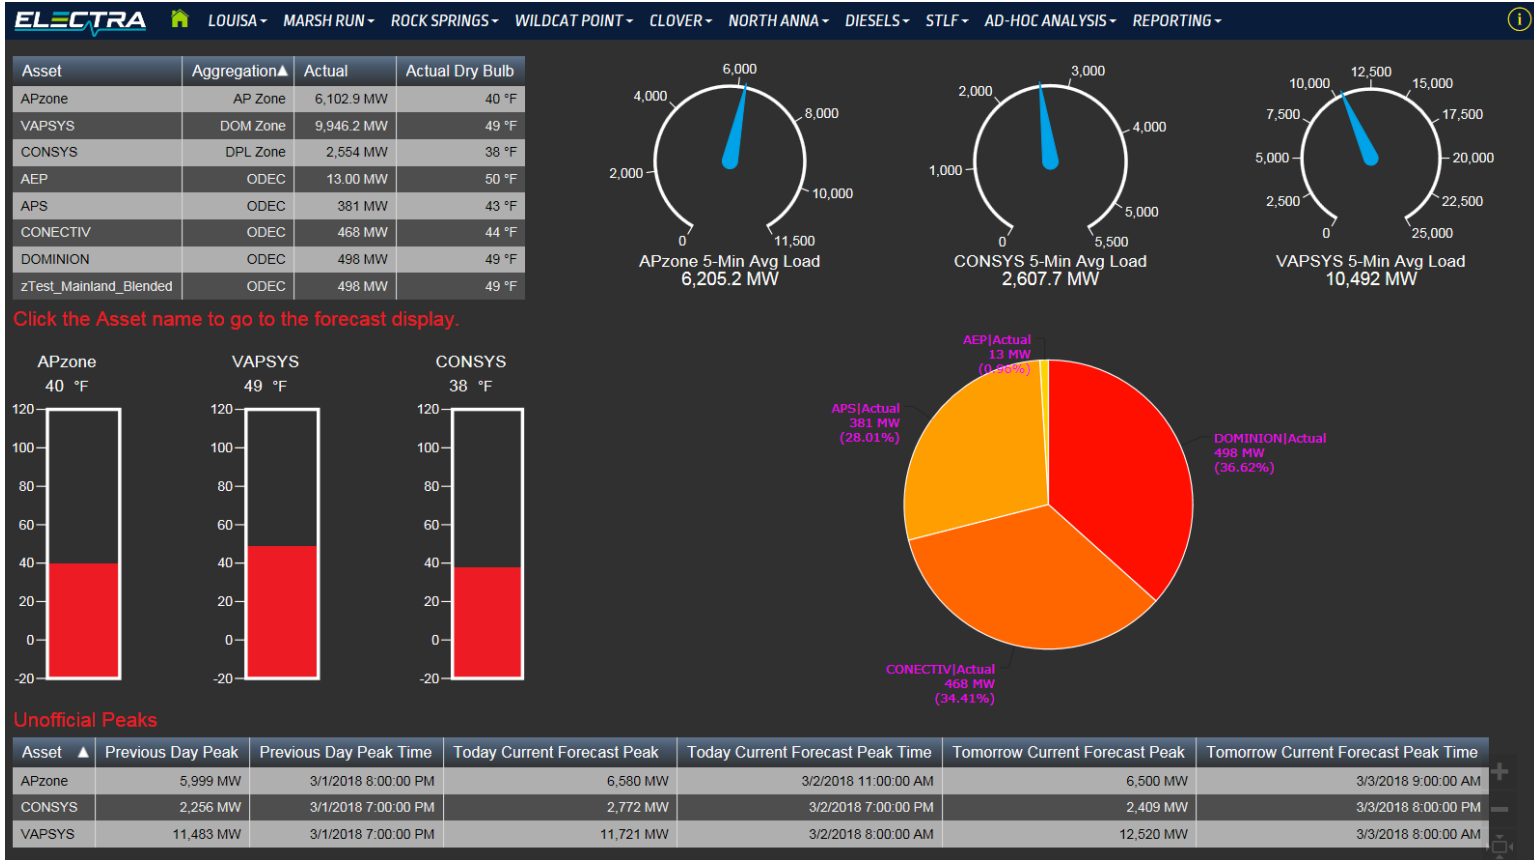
ELECTRA LOUISA▾ MARSH RUN▾ ROCK SPRINGS▾ WILDCAT POINT▾ CLOVER▾ NORTH ANNA▾ DIESELS▾ STLF▾ AD-HOC ANALYSIS▾ REPORTING▾

| Asset | Aggregation▲ | Actual | Actual Dry Bulb |
|---|---|---|---|
| APzone | AP Zone | 6,102.9 MW | 40 °F |
| VAPSYS | DOM Zone | 9,946.2 MW | 49 °F |
| CONSYS | DPL Zone | 2,554 MW | 38 °F |
| AEP | ODEC | 13.00 MW | 50 °F |
| APS | ODEC | 381 MW | 43 °F |
| CONECTIV | ODEC | 468 MW | 44 °F |
| DOMINION | ODEC | 498 MW | 49 °F |
| zTest_Mainland_Blended | ODEC | 498 MW | 49 °F |

Click the Asset name to go to the forecast display.

0 2,000 4,000 6,000 8,000 10,000 11,500
APzone 5-Min Avg Load
6,205.2 MW

0 1,000 2,000 3,000 4,000 5,000 5,500
CONSYS 5-Min Avg Load
2,607.7 MW

0 2,500 5,000 7,500 10,000 12,500 15,000 17,500 20,000 22,500 25,000
VAPSYS 5-Min Avg Load
10,492 MW

APzone
40 °F
VAPSYS
49 °F
CONSYS
38 °F

120 100 80 60 40 20 0 -20
120 100 80 60 40 20 0 -20
120 100 80 60 40 20 0 -20

AEP|Actual
13 MW
(0.96%)
APS|Actual
381 MW
(28.01%)
DOMINION|Actual
498 MW
(36.62%)
CONECTIV|Actual
468 MW
(34.41%)

Unofficial Peaks

| Asset ▲ | Previous Day Peak | Previous Day Peak Time | Today Current Forecast Peak | Today Current Forecast Peak Time | Tomorrow Current Forecast Peak | Tomorrow Current Forecast Peak Time |
|---|---|---|---|---|---|---|
| APzone | 5,999 MW | 3/1/2018 8:00:00 PM | 6,580 MW | 3/2/2018 11:00:00 AM | 6,500 MW | 3/3/2018 9:00:00 AM |
| CONSYS | 2,256 MW | 3/1/2018 7:00:00 PM | 2,772 MW | 3/2/2018 7:00:00 PM | 2,409 MW | 3/3/2018 8:00:00 PM |
| VAPSYS | 11,483 MW | 3/1/2018 7:00:00 PM | 11,721 MW | 3/2/2018 8:00:00 AM | 12,520 MW | 3/3/2018 8:00:00 AM |